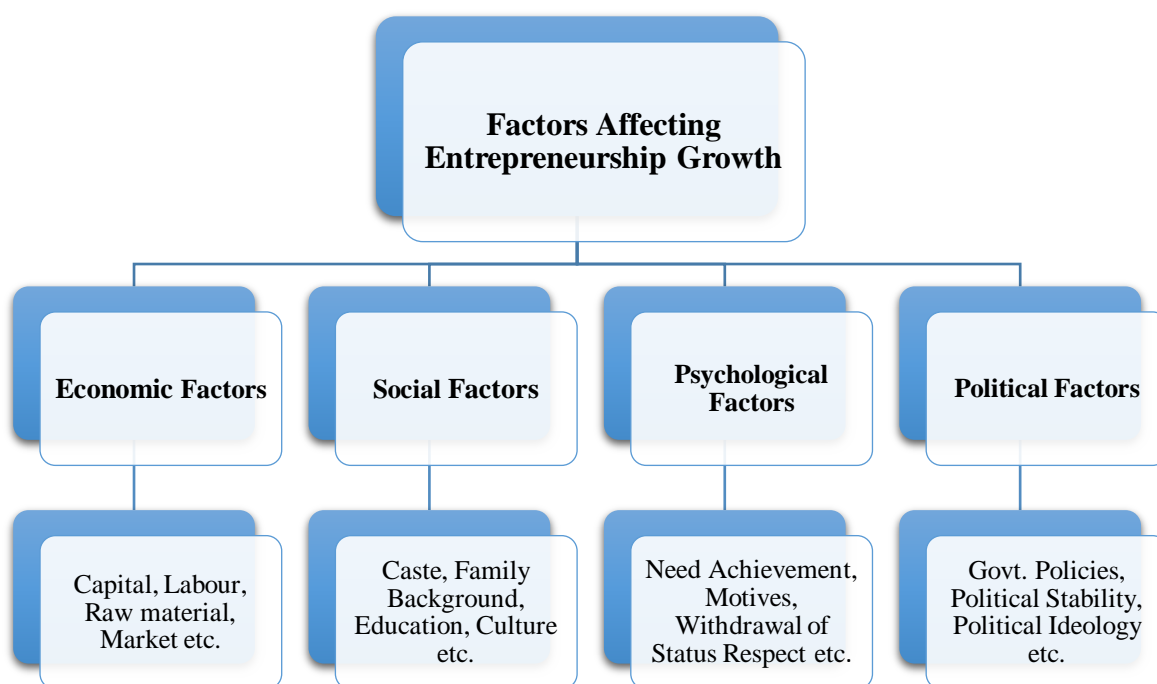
Factors Affecting Entrepreneurship Growth

Economic Factors

Social Factors

Psychological Factors

Political Factors

Capital, Labour, Raw material, Market etc.

Caste, Family Background, Education, Culture etc.

Need Achievement, Motives, Withdrawal of Status Respect etc.

Govt. Policies, Political Stability, Political Ideology etc.